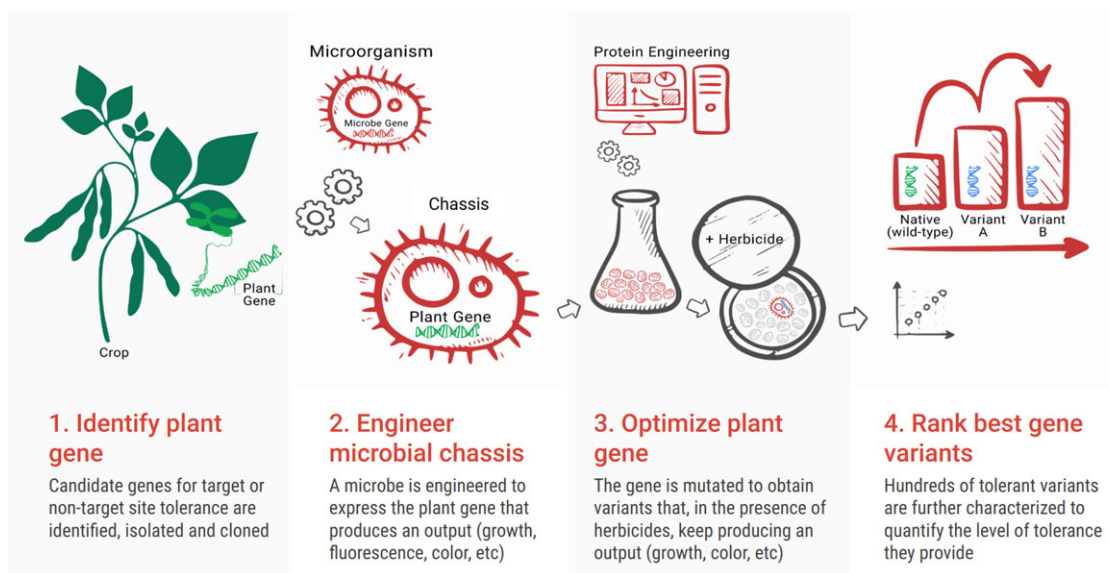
Crop

Plant Gene

1. Identify plant gene

Candidate genes for target or non-target site tolerance are identified, isolated and cloned

Microorganism

Microbe Gene

Chassis

Plant Gene

2. Engineer microbial chassis

A microbe is engineered to express the plant gene that produces an output (growth, fluorescence, color, etc)

Protein Engineering

+ Herbicide

3. Optimize plant gene

The gene is mutated to obtain variants that, in the presence of herbicides, keep producing an output (growth, color, etc)

Native (wild-type)

Variant A

Variant B

4. Rank best gene variants

Hundreds of tolerant variants are further characterized to quantify the level of tolerance they provide